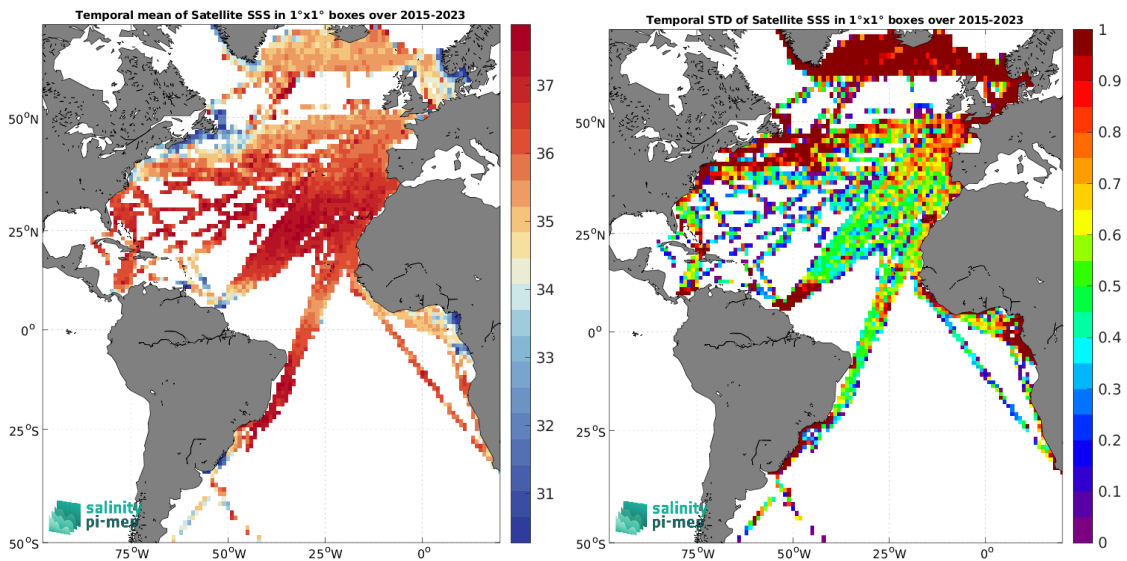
Temporal mean of Satellite SSS in 1°x1° boxes over 2015-2023

50°N
25°N
0°
25°S
50°S
75°W 50°W 25°W 0°

37
36
35
34
33
32
31

salinity pi-mep

Temporal STD of Satellite SSS in 1°x1° boxes over 2015-2023

50°N
25°N
0°
25°S
50°S
75°W 50°W 25°W 0°

1
0.9
0.8
0.7
0.6
0.5
0.4
0.3
0.2
0.1
0

salinity pi-mep